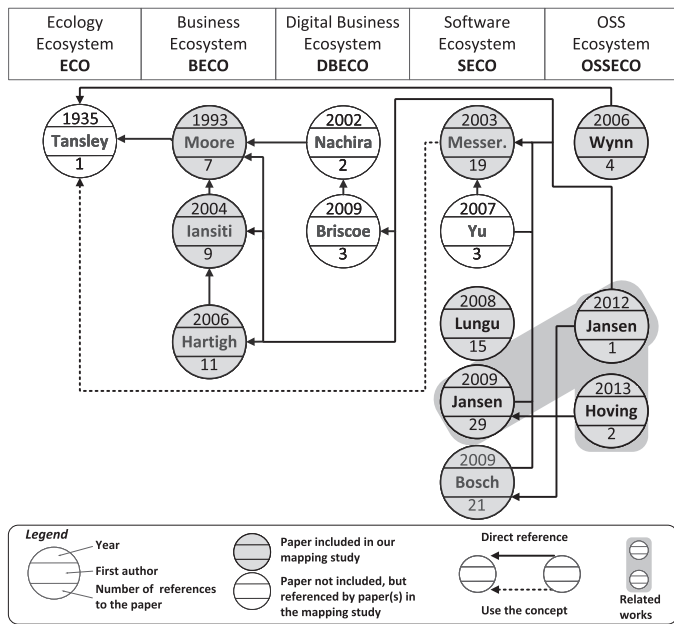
| Ecology Ecosystem **ECO** | Business Ecosystem **BECO** | Digital Business Ecosystem **DBECO** | Software Ecosystem **SECO** | OSS Ecosystem **OSSECO** |
|---|---|---|---|---|

1935
Tansley
1

1993
Moore
7

2002
Nachira
2

2003
Messer.
19

2006
Wynn
4

2004
Iansiti
9

2009
Briscoe
3

2007
Yu
3

2006
Hartigh
11

2008
Lungu
15

2012
Jansen
1

2009
Jansen
29

2013
Hoving
2

2009
Bosch
21

Legend
Year
First author
Number of references to the paper
Paper included in our mapping study
Paper not included, but referenced by paper(s) in the mapping study
Direct reference
Use the concept
Related works